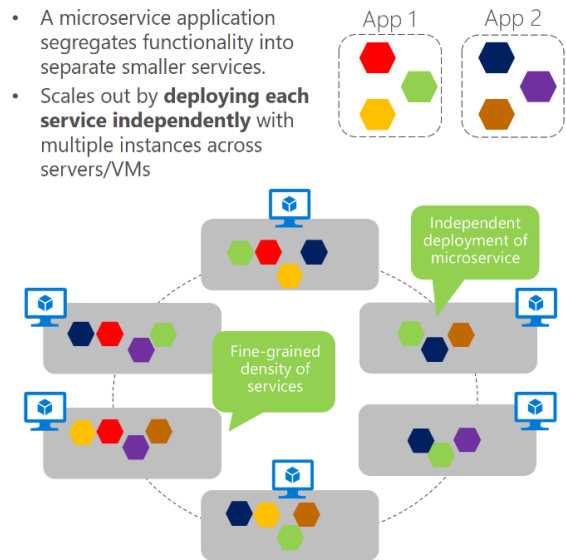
- A microservice application segregates functionality into separate smaller services.
- Scales out by **deploying each service independently** with multiple instances across servers/VMs

App 1

App 2

Independent deployment of microservice

Fine-grained density of services